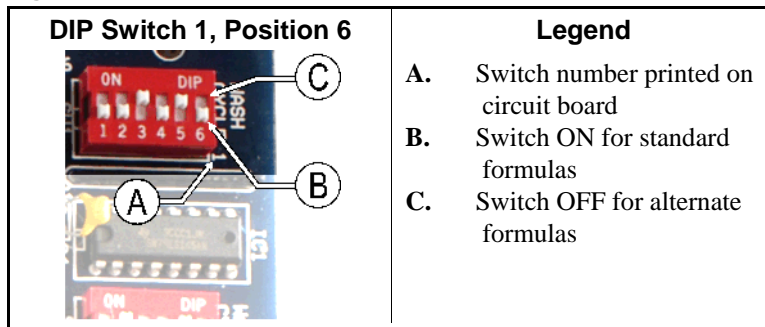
| DIP Switch 1, Position 6 | Legend |
|---|---|
| ON DIP 1 2 3 4 5 6 WASH CYCLE 1 (C) (B) (A) IC1 ON DIP | **A.** Switch number printed on circuit board<br>**B.** Switch ON for standard formulas<br>**C.** Switch OFF for alternate formulas |